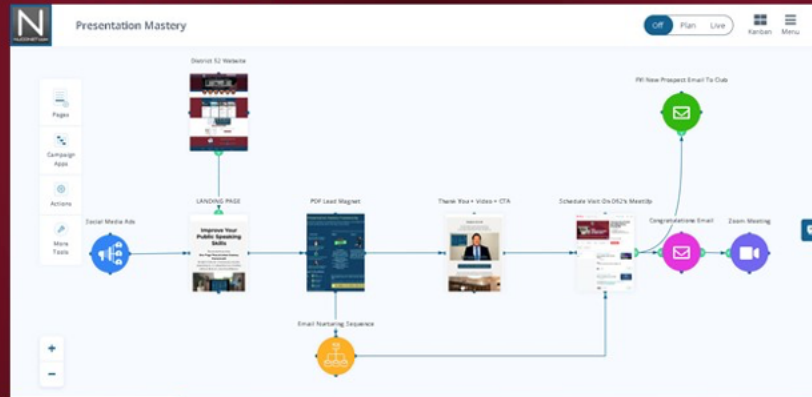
N
Presentation Mastery
Off Plan Live
Kanban Menu
Pages
Campaign Apps
Actions
More Tools
District 52 Website
Fill New Prospect Email To Club
Social Media Ads
LANDING PAGE
Improve Your Public Speaking Skills
PDF Lead Magnet
Thank You + Video + CTA
Schedule Visit On D52's MeetUp
Congratulations Email
Zoom Meeting
Email Nurturing Sequence
+
−